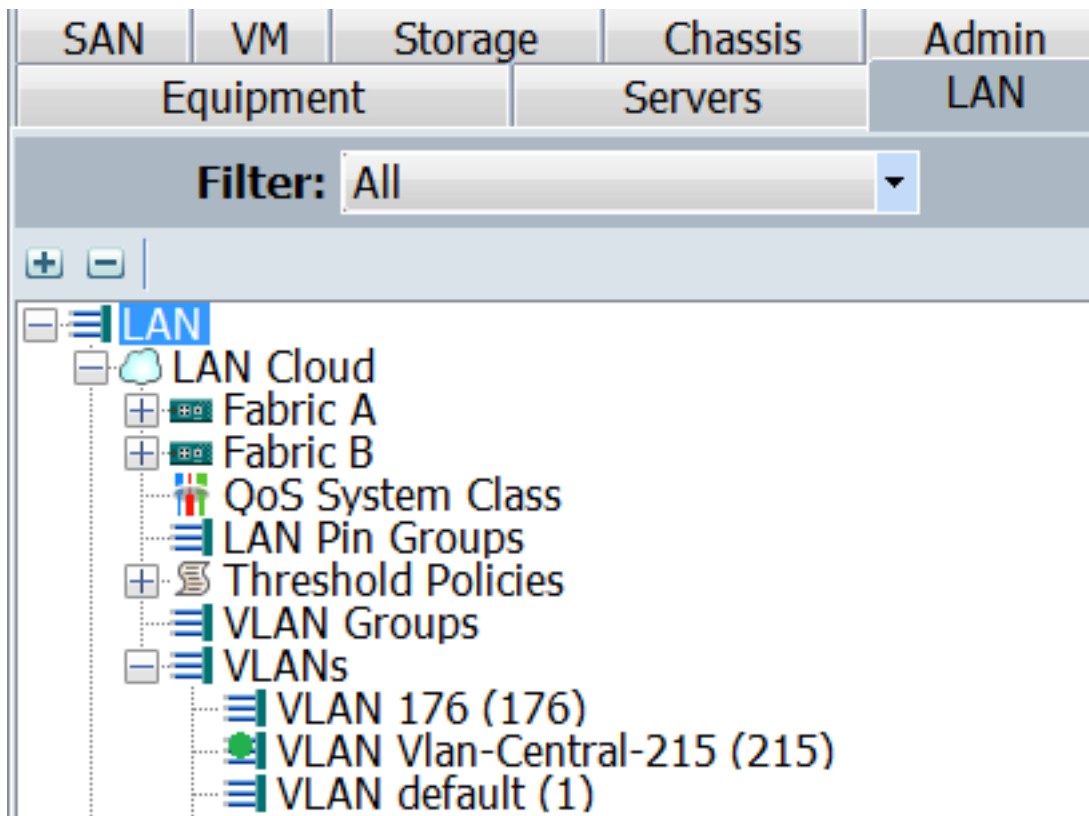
SAN | VM | Storage | Chassis | Admin
Equipment | Servers | LAN

Filter: All

LAN
LAN Cloud
Fabric A
Fabric B
QoS System Class
LAN Pin Groups
Threshold Policies
VLAN Groups
VLANs
VLAN 176 (176)
VLAN Vlan-Central-215 (215)
VLAN default (1)